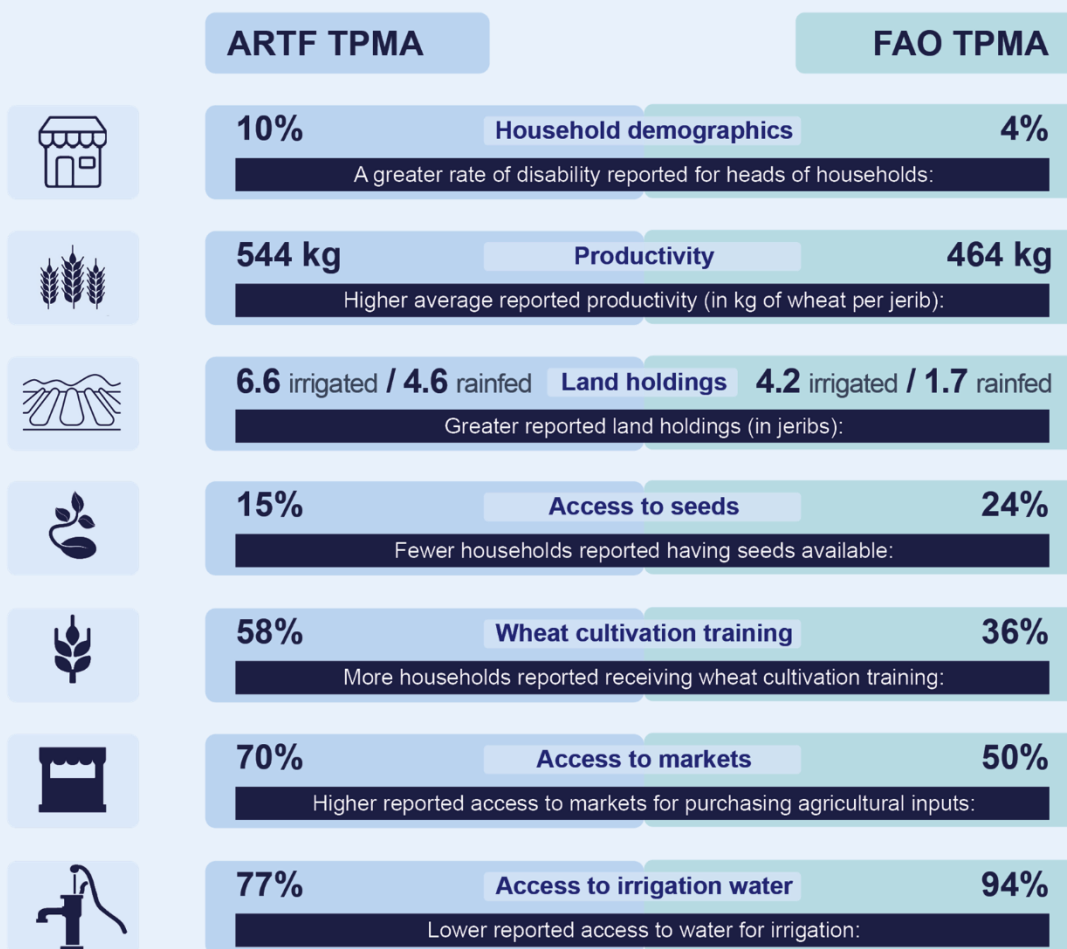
ARTF TPMA

FAO TPMA

10% Household demographics 4%

A greater rate of disability reported for heads of households:

544 kg Productivity 464 kg

Higher average reported productivity (in kg of wheat per jerib):

6.6 irrigated / 4.6 rainfed Land holdings 4.2 irrigated / 1.7 rainfed

Greater reported land holdings (in jeribs):

15% Access to seeds 24%

Fewer households reported having seeds available:

58% Wheat cultivation training 36%

More households reported receiving wheat cultivation training:

70% Access to markets 50%

Higher reported access to markets for purchasing agricultural inputs:

77% Access to irrigation water 94%

Lower reported access to water for irrigation: